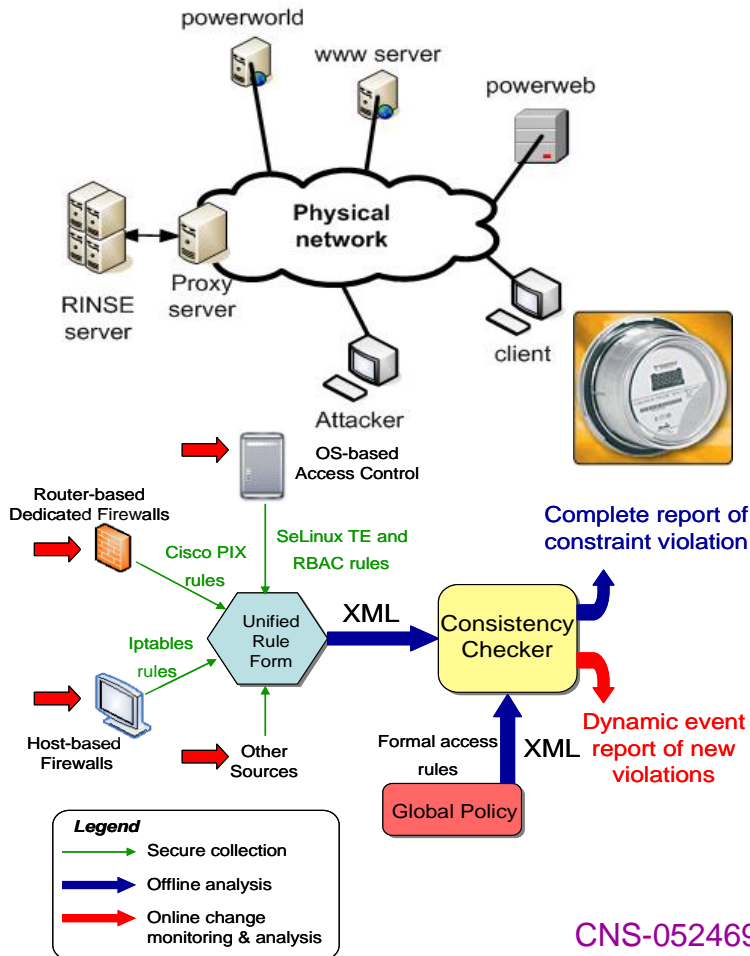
powerworld

www server

powerweb

Physical network

RINSE server

Proxy server

client

Attacker

OS-based Access Control

Router-based Dedicated Firewalls

SeLinux TE and RBAC rules

Cisco PIX rules

Complete report of constraint violation

Unified Rule Form

XML

Consistency Checker

Iptables rules

Dynamic event report of new violations

Host-based Firewalls

Other Sources

Formal access rules

XML

Global Policy

Legend

Secure collection

Offline analysis

Online change monitoring & analysis

CNS-052469